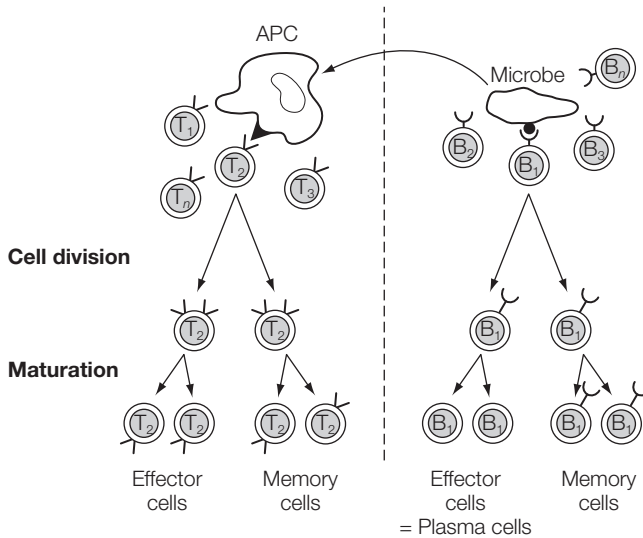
APC

Microbe

$B_n$

$T_1$

$T_2$

$T_n$

$T_3$

$B_2$

$B_1$

$B_3$

**Cell division**

$T_2$

$T_2$

$B_1$

$B_1$

**Maturation**

$T_2$ $T_2$

$T_2$ $T_2$

$B_1$ $B_1$

$B_1$ $B_1$

Effector cells

Memory cells

Effector cells = Plasma cells

Memory cells